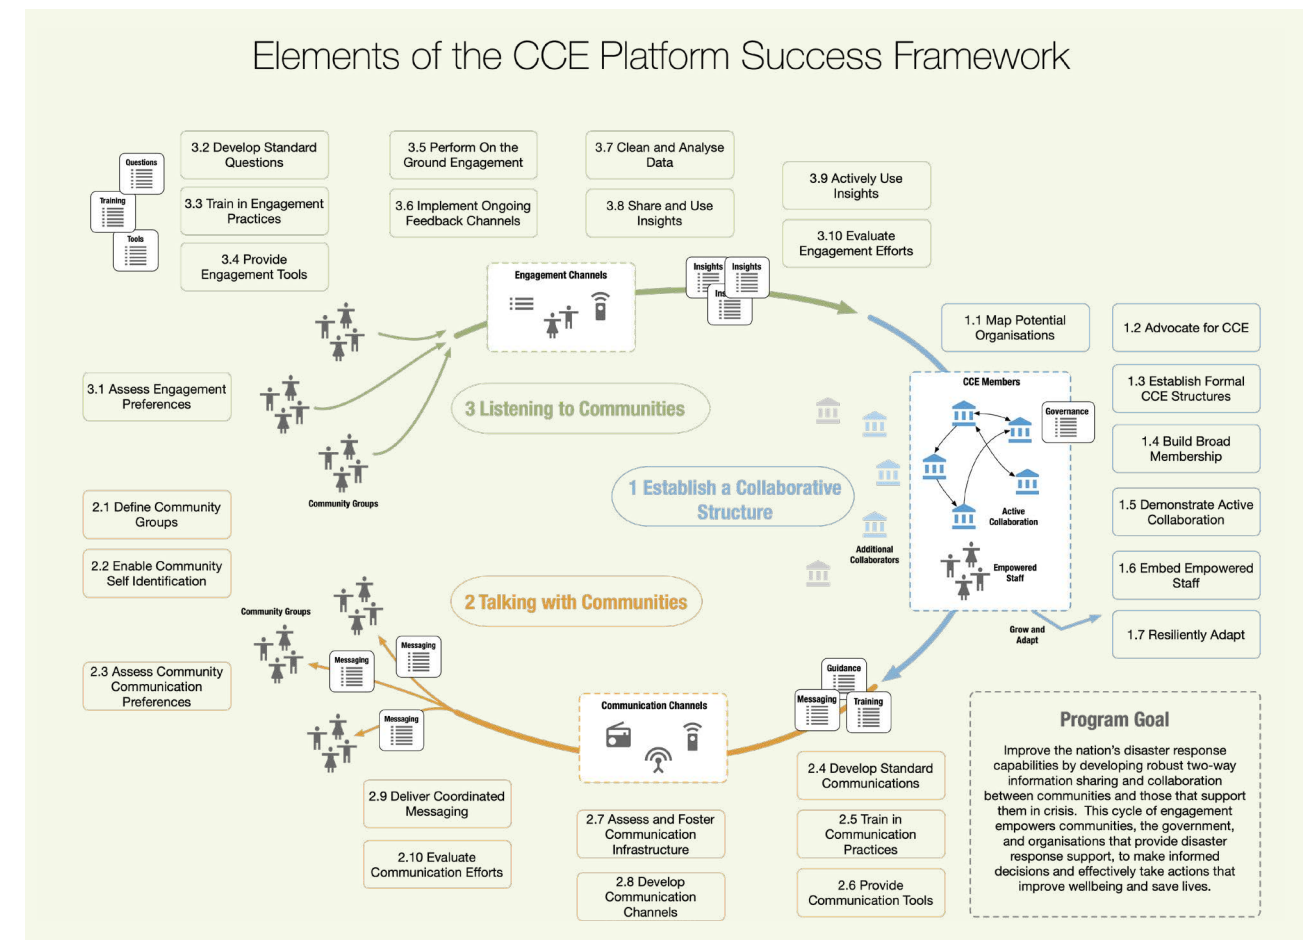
Elements of the CCE Platform Success Framework

Questions
Training
Tools

3.2 Develop Standard Questions
3.3 Train in Engagement Practices
3.4 Provide Engagement Tools

3.5 Perform On the Ground Engagement
3.6 Implement Ongoing Feedback Channels

3.7 Clean and Analyse Data
3.8 Share and Use Insights

3.9 Actively Use Insights
3.10 Evaluate Engagement Efforts

Engagement Channels

Insights
Insights
Ins

3.1 Assess Engagement Preferences

3 Listening to Communities

Community Groups

1.1 Map Potential Organisations

1.2 Advocate for CCE
1.3 Establish Formal CCE Structures
1.4 Build Broad Membership
1.5 Demonstrate Active Collaboration
1.6 Embed Empowered Staff
1.7 Resiliently Adapt

CCE Members
Governance
Active Collaboration
Empowered Staff
Additional Collaborators

1 Establish a Collaborative Structure

Grow and Adapt

2.1 Define Community Groups
2.2 Enable Community Self Identification
2.3 Assess Community Communication Preferences

Community Groups

2 Talking with Communities

Messaging
Messaging
Messaging

Communication Channels

Guidance
Messaging
Training

2.9 Deliver Coordinated Messaging
2.10 Evaluate Communication Efforts

2.7 Assess and Foster Communication Infrastructure
2.8 Develop Communication Channels

2.4 Develop Standard Communications
2.5 Train in Communication Practices
2.6 Provide Communication Tools

Program Goal

Improve the nation's disaster response capabilities by developing robust two-way information sharing and collaboration between communities and those that support them in crisis. This cycle of engagement empowers communities, the government, and organisations that provide disaster response support, to make informed decisions and effectively take actions that improve wellbeing and save lives.